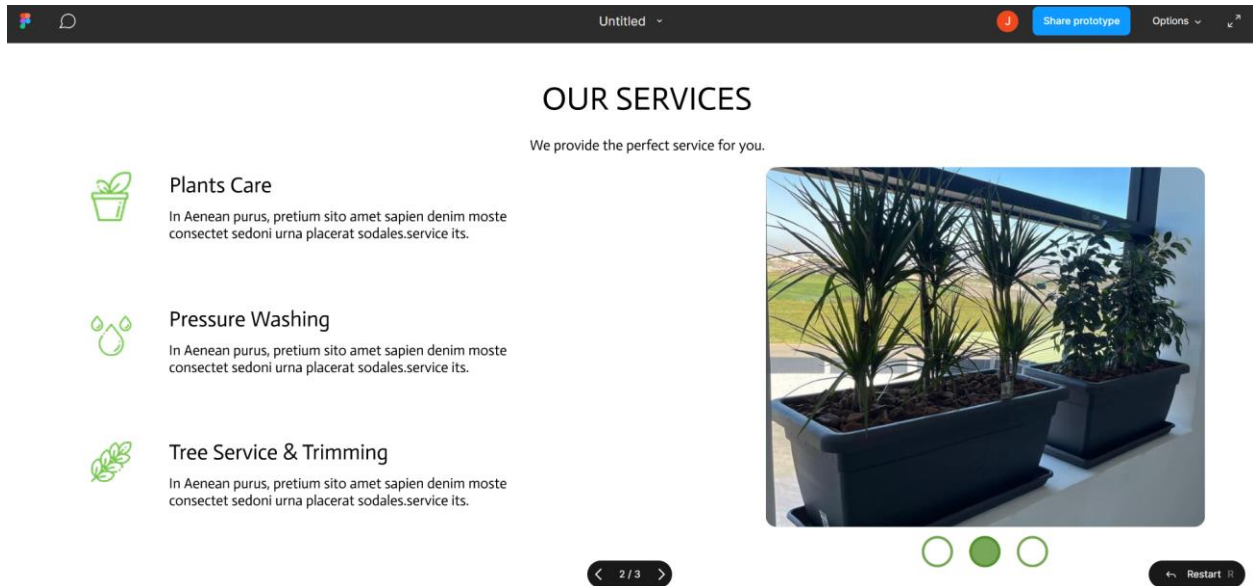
Untitled

J

Share prototype

Options

OUR SERVICES

We provide the perfect service for you.

Plants Care

In Aenean purus, pretium sito amet sapien denim moste consectet sedoni urna placerat sodales.service its.

Pressure Washing

In Aenean purus, pretium sito amet sapien denim moste consectet sedoni urna placerat sodales.service its.

Tree Service & Trimming

In Aenean purus, pretium sito amet sapien denim moste consectet sedoni urna placerat sodales.service its.

2 / 3

Restart R